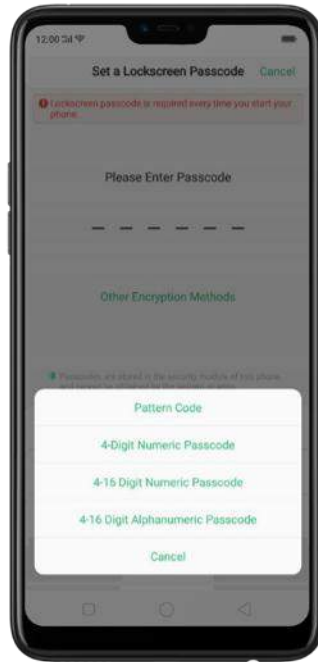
12:00

Set a Lockscreen Passcode Cancel

Lockscreen passcode is required every time you start your phone.

Please Enter Passcode

Other Encryption Methods

Passcodes are stored in the security module of this phone and cannot be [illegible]

Pattern Code

4-Digit Numeric Passcode

4-16 Digit Numeric Passcode

4-16 Digit Alphanumeric Passcode

Cancel